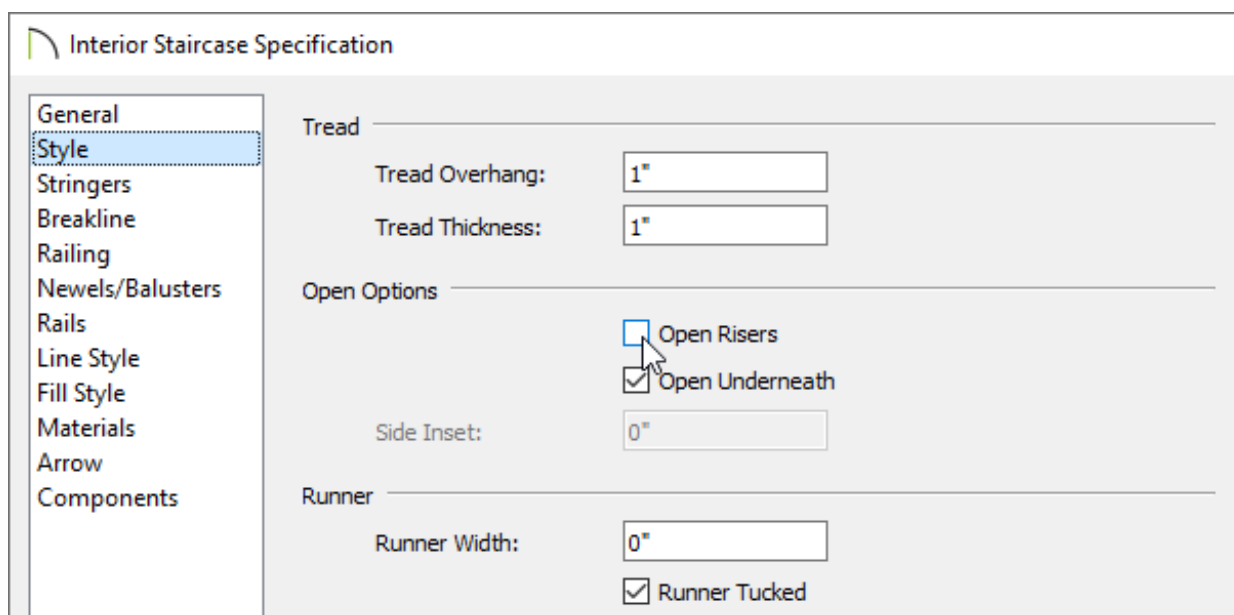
Interior Staircase Specification

General
Style
Stringers
Breakline
Railing
Newels/Balusters
Rails
Line Style
Fill Style
Materials
Arrow
Components

Tread

Tread Overhang: 1"

Tread Thickness: 1"

Open Options

Open Risers

Open Underneath

Side Inset: 0"

Runner

Runner Width: 0"

Runner Tucked